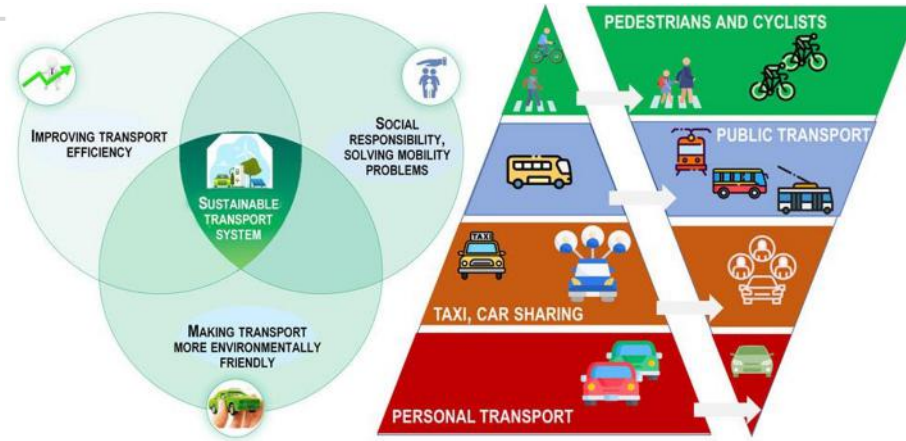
IMPROVING TRANSPORT EFFICIENCY

SOCIAL RESPONSIBILITY, SOLVING MOBILITY PROBLEMS

SUSTAINABLE TRANSPORT SYSTEM

MAKING TRANSPORT MORE ENVIRONMENTALLY FRIENDLY

PEDESTRIANS AND CYCLISTS

PUBLIC TRANSPORT

TAXI

TAXI, CAR SHARING

PERSONAL TRANSPORT